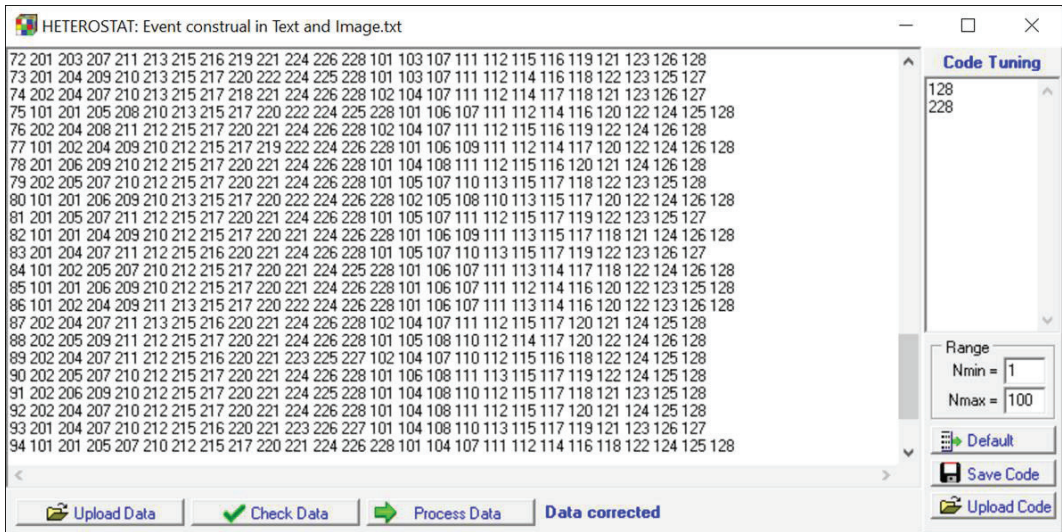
HETEROSTAT: Event construal in Text and Image.txt

72 201 203 207 211 213 215 216 219 221 224 226 228 101 103 107 111 112 115 116 119 121 123 126 128
73 201 204 209 210 213 215 217 220 222 224 225 228 101 103 107 111 112 114 116 118 122 123 125 127
74 202 204 207 210 213 215 217 218 221 224 226 228 102 104 107 111 112 114 117 118 121 123 126 127
75 101 201 205 208 210 213 215 217 220 222 224 225 228 101 106 107 111 112 114 116 120 122 124 125 128
76 202 204 208 211 212 215 217 220 221 224 226 228 102 104 107 111 112 115 116 119 122 124 126 128
77 101 202 204 209 210 212 215 217 219 222 224 226 228 101 106 109 111 112 114 117 120 122 124 126 128
78 201 206 209 210 212 215 217 220 221 224 226 228 101 104 108 111 112 115 116 120 121 124 126 128
79 202 205 207 210 212 215 217 220 221 224 226 228 101 105 107 110 113 115 117 118 122 123 125 128
80 101 201 206 209 210 213 215 217 220 222 224 226 228 102 105 108 110 113 115 117 120 122 124 126 128
81 201 205 207 211 212 215 217 220 221 224 226 228 101 105 107 111 112 115 117 119 122 123 125 127
82 101 201 204 209 210 212 215 217 220 221 224 226 228 101 106 109 111 113 115 117 118 121 124 126 128
83 201 204 207 211 212 215 216 220 221 224 226 228 101 105 107 110 113 115 117 119 122 123 126 127
84 101 202 205 207 210 212 215 217 220 221 224 225 228 101 106 107 111 113 114 117 118 122 124 126 128
85 101 201 206 209 210 212 215 217 220 221 224 226 228 101 106 107 111 112 114 116 120 122 123 125 128
86 101 202 204 209 211 213 215 217 220 222 224 226 228 101 106 107 111 113 114 116 120 122 123 126 128
87 202 204 207 211 213 215 216 220 221 224 226 228 102 104 107 111 112 115 117 120 121 124 125 128
88 202 205 209 211 212 215 217 220 221 224 226 228 101 105 108 110 112 114 117 120 122 124 126 128
89 202 204 207 211 212 215 216 220 221 223 225 227 102 104 107 110 112 115 116 118 122 124 125 128
90 202 205 207 210 212 215 217 220 221 224 226 228 101 106 108 111 113 115 117 119 122 124 125 128
91 202 206 209 210 212 215 217 220 221 224 225 228 101 104 108 110 112 115 117 118 121 123 125 128
92 202 204 207 210 212 215 217 220 221 224 226 228 101 104 108 111 112 115 117 120 121 124 126 128
93 201 204 207 210 212 215 216 220 221 223 226 227 101 104 108 110 113 115 117 119 121 123 126 127
94 101 201 205 207 210 212 215 217 220 221 224 226 228 101 104 107 111 112 114 116 118 122 124 125 128

Code Tuning
128
228

Range
Nmin = 1
Nmax = 100

Default
Save Code
Upload Code

Upload Data
Check Data
Process Data
Data corrected